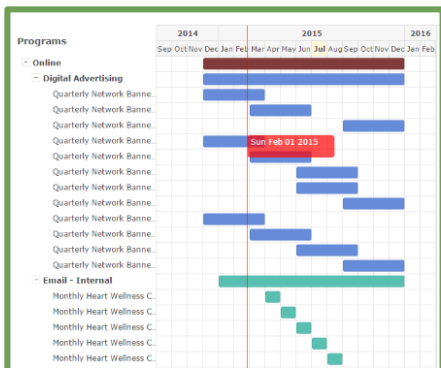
Programs

| | 2014 | | | | | 2015 | | | | | | | | | | | | 2016 | |
|---|---|---|---|---|---|---|---|---|---|---|---|---|---|---|---|---|---|---|---|
| | Sep | Oct | Nov | Dec | Jan | Feb | Mar | Apr | May | Jun | Jul | Aug | Sep | Oct | Nov | Dec | Jan | Feb |

− Online
− Digital Advertising
Quarterly Network Banne...
Quarterly Network Banne...
Quarterly Network Banne...
Quarterly Network Banne...
Quarterly Network Banne...
Quarterly Network Banne...
Quarterly Network Banne...
Quarterly Network Banne...
Quarterly Network Banne...
Quarterly Network Banne...
Quarterly Network Banne...
Quarterly Network Banne...
− Email - Internal
Monthly Heart Wellness C...
Monthly Heart Wellness C...
Monthly Heart Wellness C...
Monthly Heart Wellness C...
Monthly Heart Wellness C...

Sun Feb 01 2015